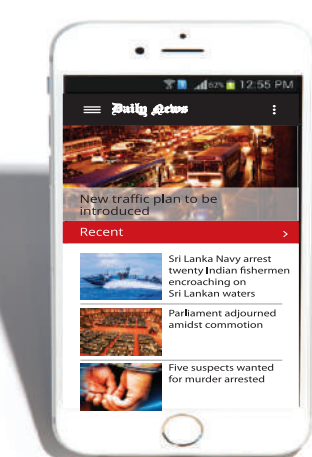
62% 12:55 PM

Daily News

New traffic plan to be introduced

Recent >

Sri Lanka Navy arrest twenty Indian fishermen encroaching on Sri Lankan waters

Parliament adjourned amidst commotion

Five suspects wanted for murder arrested